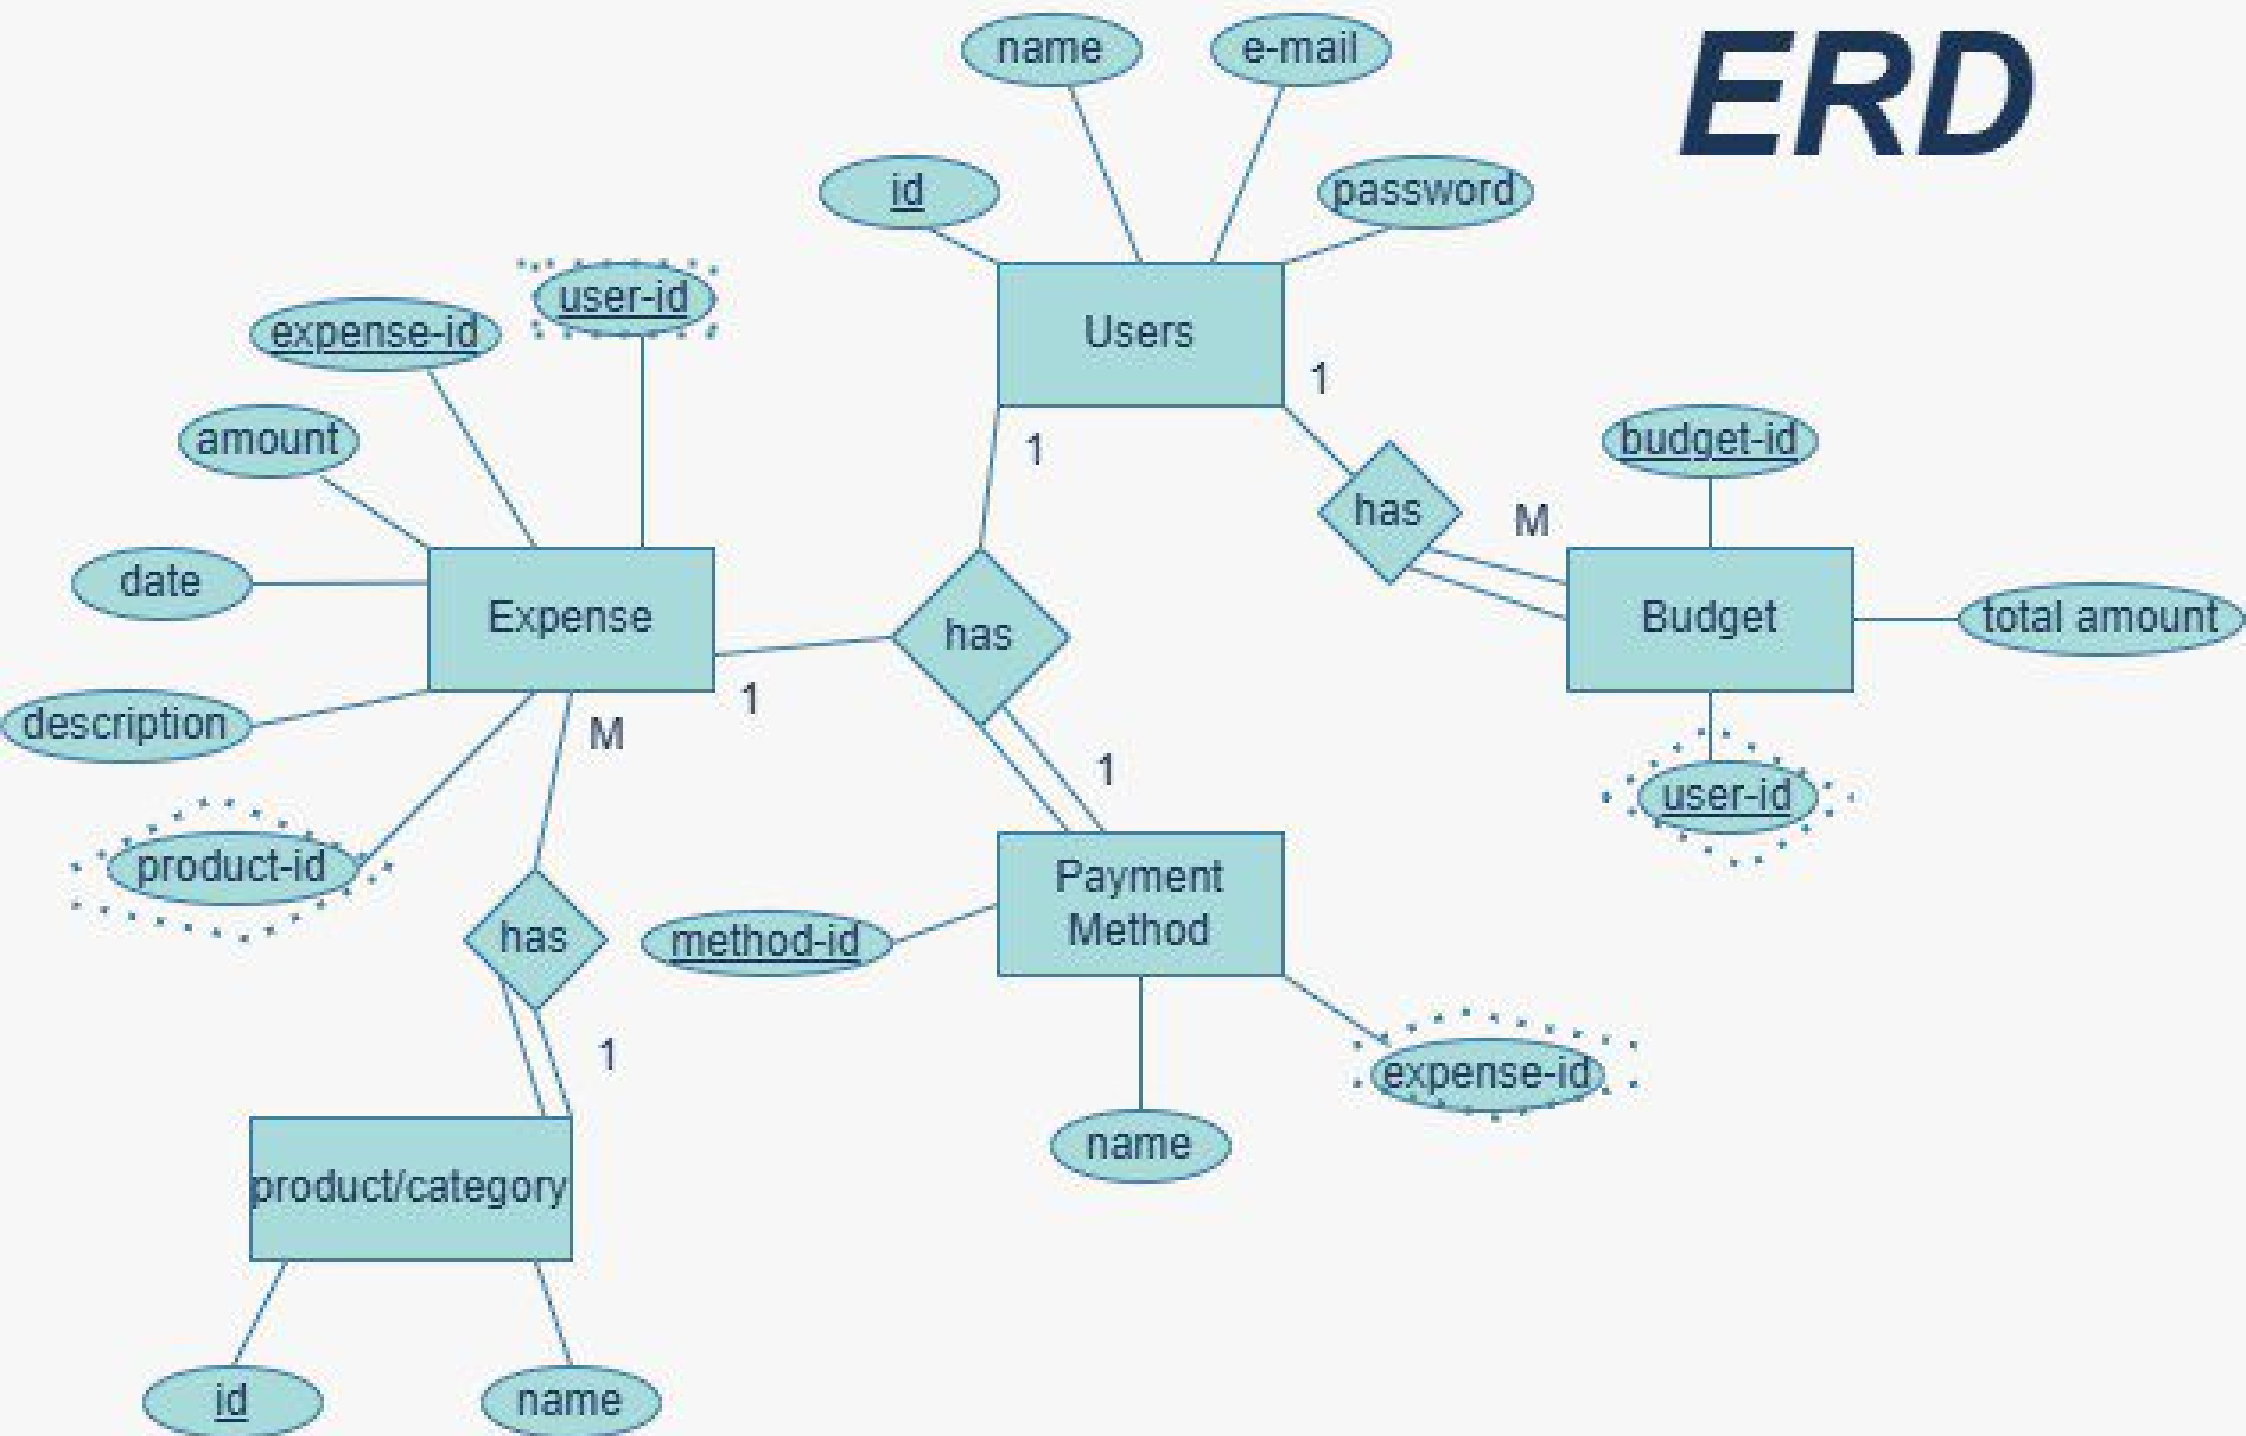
ERD

name
e-mail
id
password
Users
1
1
has
M
budget-id
Budget
total amount
user-id

user-id
expense-id
amount
date
Expense
description
product-id
has
1
M
1
has
1
product/category
id
name

Payment Method
method-id
name
expense-id